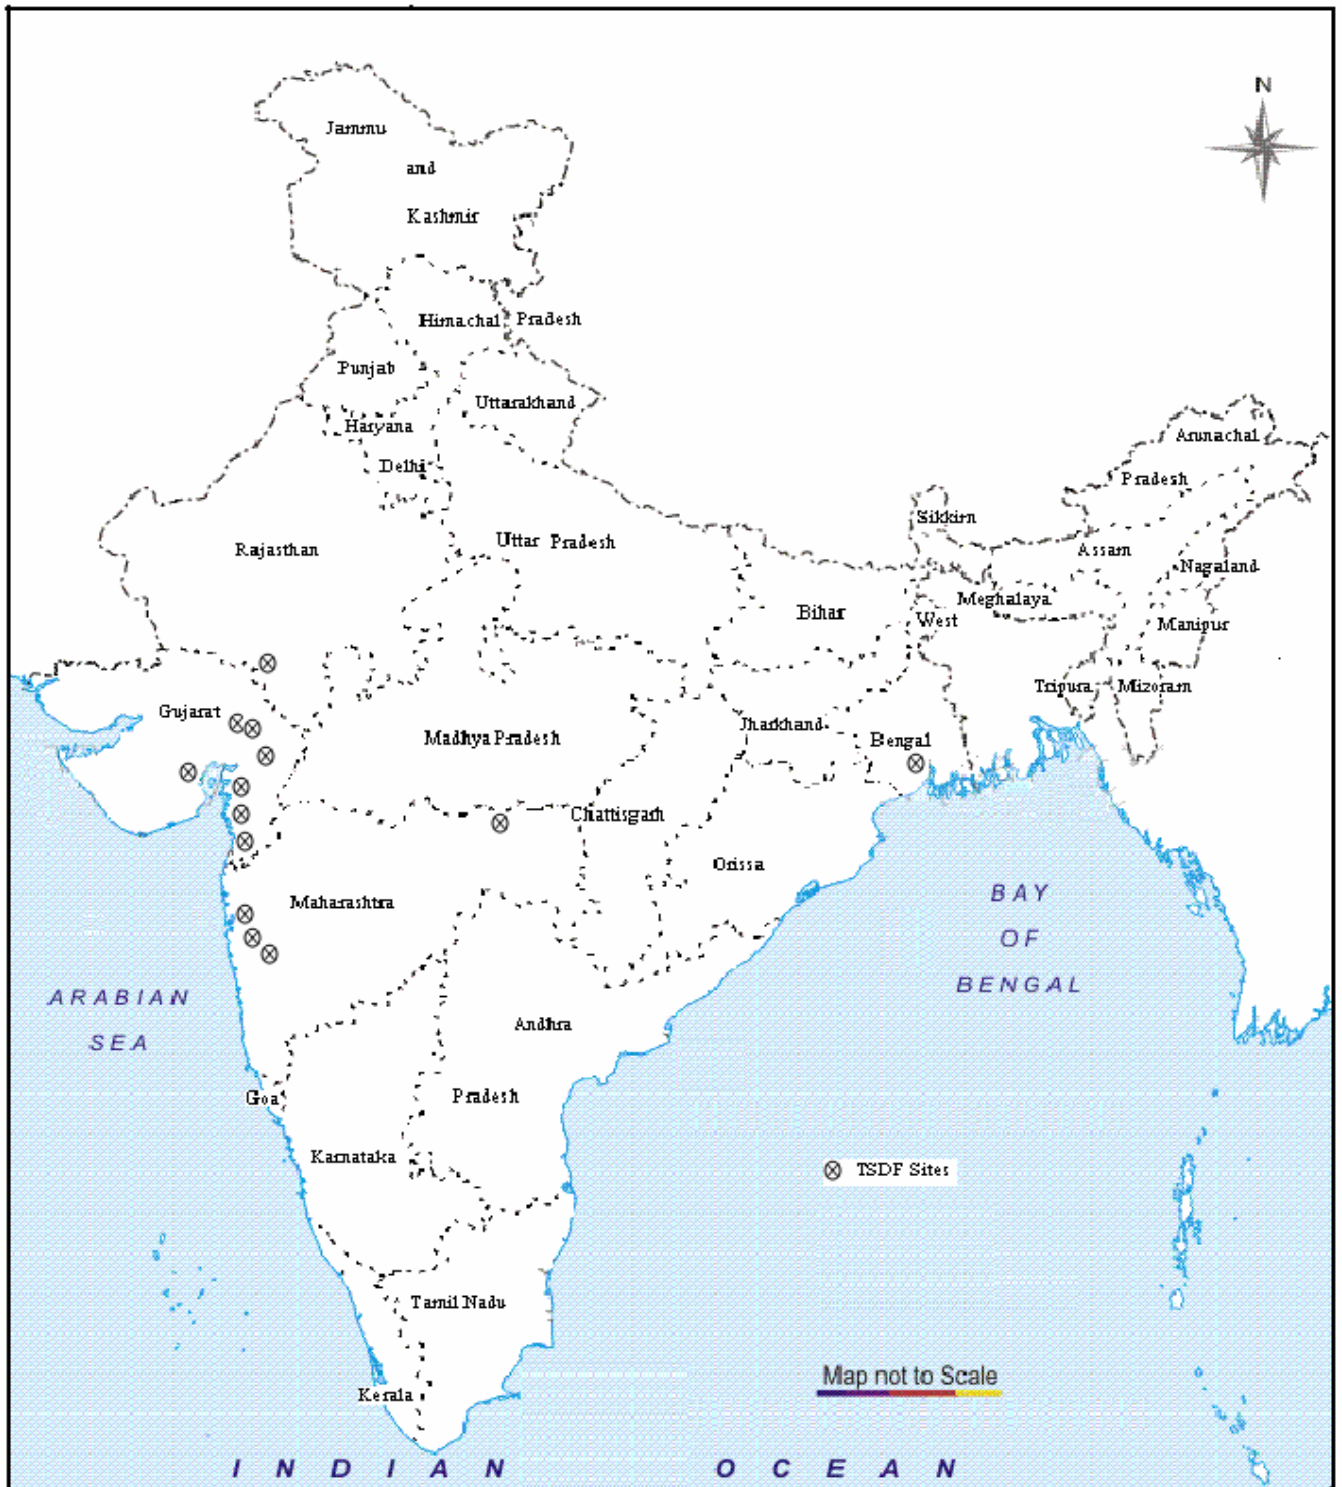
N

Jammu
and
Kashmir

Himachal Pradesh

Punjab

Uttarakhand

Haryana

Delhi

Arunachal
Pradesh

Sikkim

Assam

Nagaland

Rajasthan

Uttar Pradesh

Bihar

Meghalaya

West

Manipur

Tripura

Mizoram

Gujarat

Madhya Pradesh

Jharkhand

Bengal

Chattisgarh

Orissa

BAY
OF
BENGAL

Maharashtra

ARABIAN
SEA

Andhra
Pradesh

Goa

Karnataka

⊗ TSDF Sites

Tamil Nadu

Map not to Scale

Kerala

INDIAN OCEAN